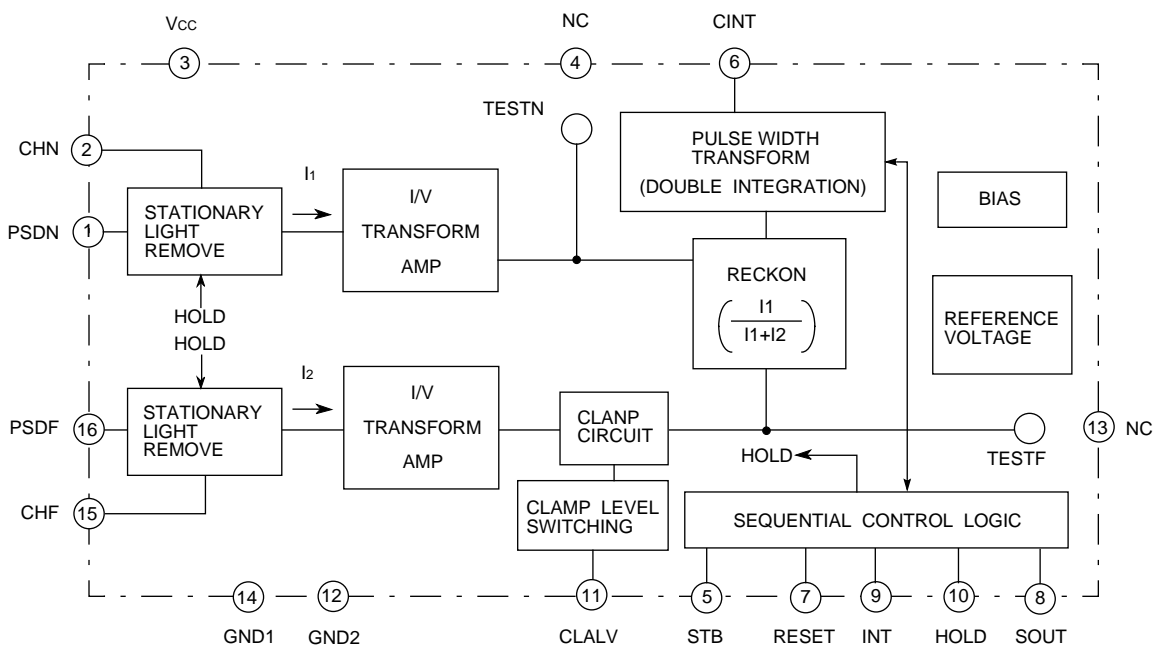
VCC
3
NC
4
CINT
6

TESTN

CHN 2

PSDN 1

I1

STATIONARY LIGHT REMOVE

I/V TRANSFORM AMP

PULSE WIDTH TRANSFORM (DOUBLE INTEGRATION)

BIAS

RECKON

$\left(\frac{I1}{I1+I2}\right)$

REFERENCE VOLTAGE

HOLD
HOLD

I2

PSDF 16

STATIONARY LIGHT REMOVE

I/V TRANSFORM AMP

CLANP CIRCUIT

13 NC

TESTF

HOLD

CHF 15

CLAMP LEVEL SWITCHING

SEQUENTIAL CONTROL LOGIC

14
GND1
12
GND2
11
CLALV
5
STB
7
RESET
9
INT
10
HOLD
8
SOUT